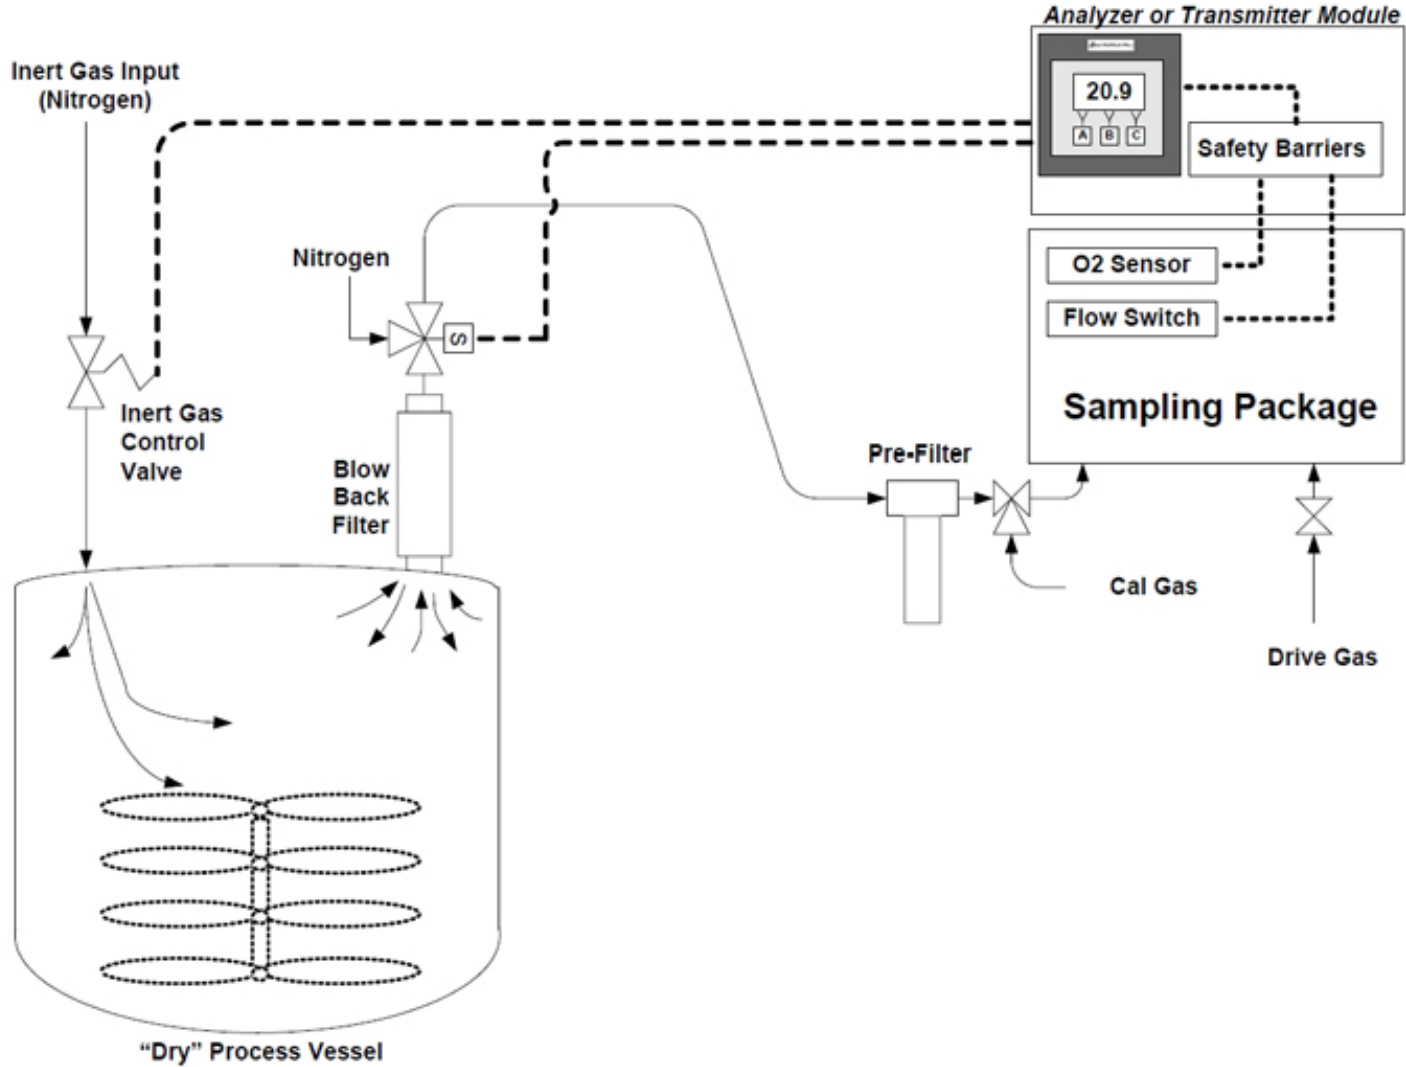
Analyzer or Transmitter Module

Inert Gas Input (Nitrogen)

20.9

A B C

Safety Barriers

Nitrogen

S

O2 Sensor

Flow Switch

Sampling Package

Inert Gas Control Valve

Blow Back Filter

Pre-Filter

Cal Gas

Drive Gas

“Dry” Process Vessel